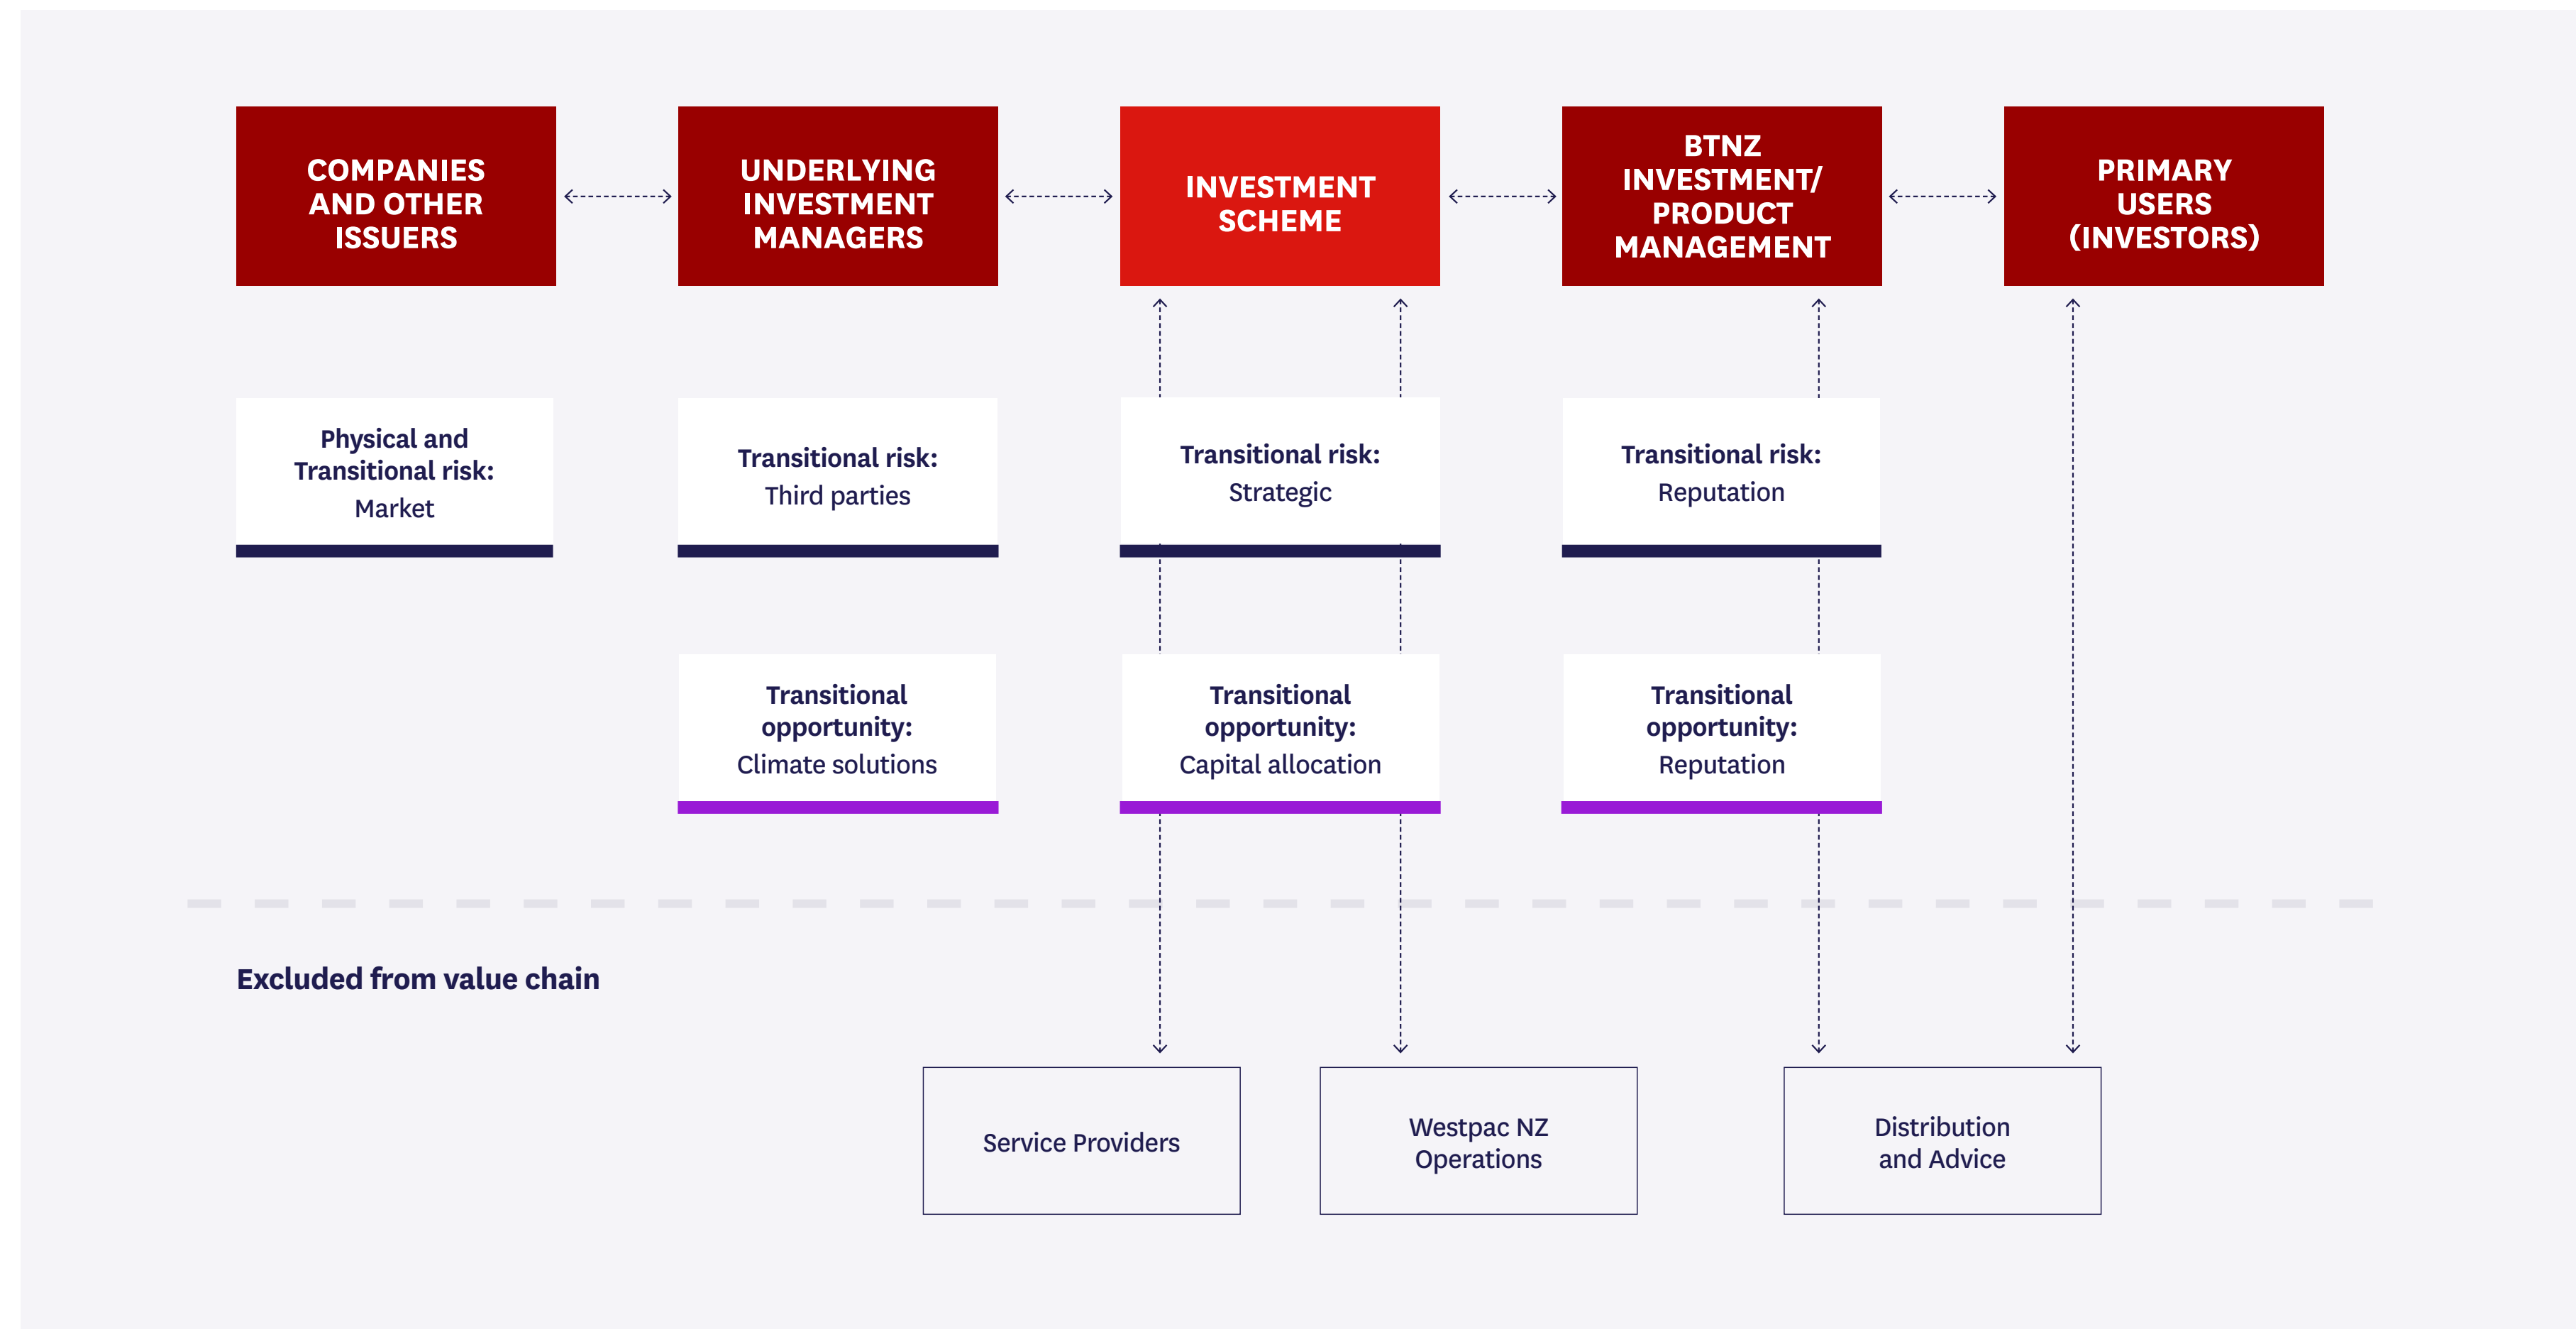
COMPANIES AND OTHER ISSUERS

UNDERLYING INVESTMENT MANAGERS

INVESTMENT SCHEME

BTNZ INVESTMENT/ PRODUCT MANAGEMENT

PRIMARY USERS (INVESTORS)

Physical and Transitional risk:
Market

Transitional risk:
Third parties

Transitional risk:
Strategic

Transitional risk:
Reputation

Transitional opportunity:
Climate solutions

Transitional opportunity:
Capital allocation

Transitional opportunity:
Reputation

Excluded from value chain

Service Providers

Westpac NZ Operations

Distribution and Advice